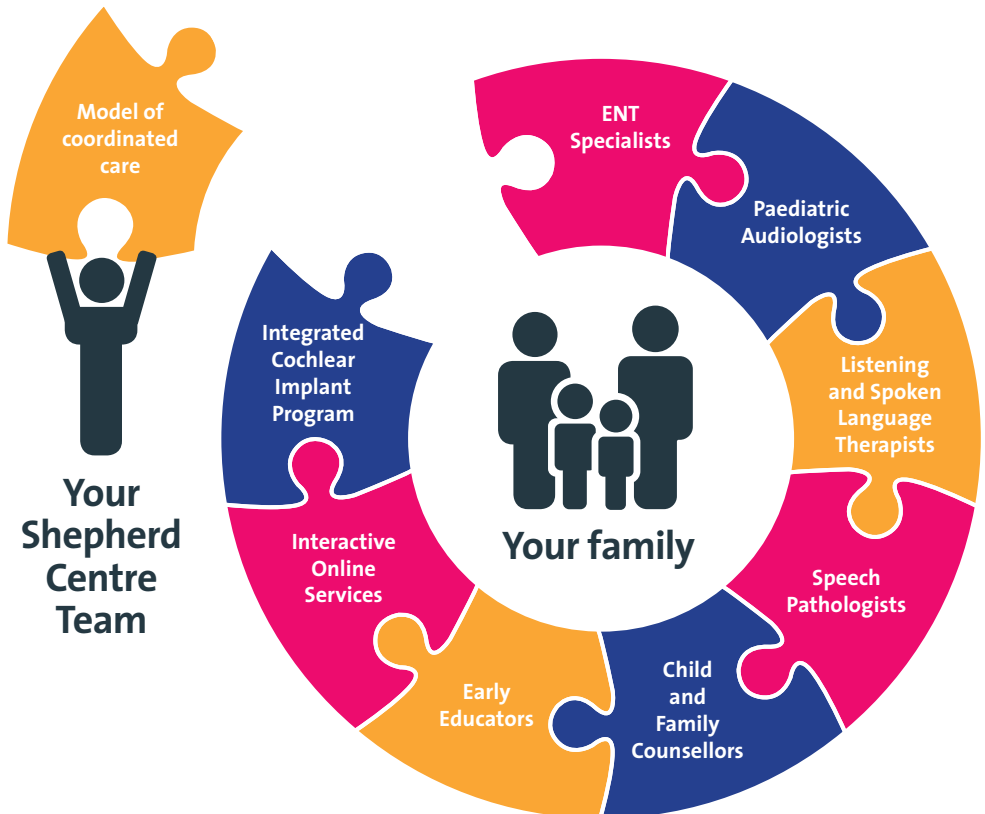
Model of coordinated care

Your Shepherd Centre Team

ENT Specialists

Paediatric Audiologists

Listening and Spoken Language Therapists

Speech Pathologists

Child and Family Counsellors

Early Educators

Interactive Online Services

Integrated Cochlear Implant Program

Your family